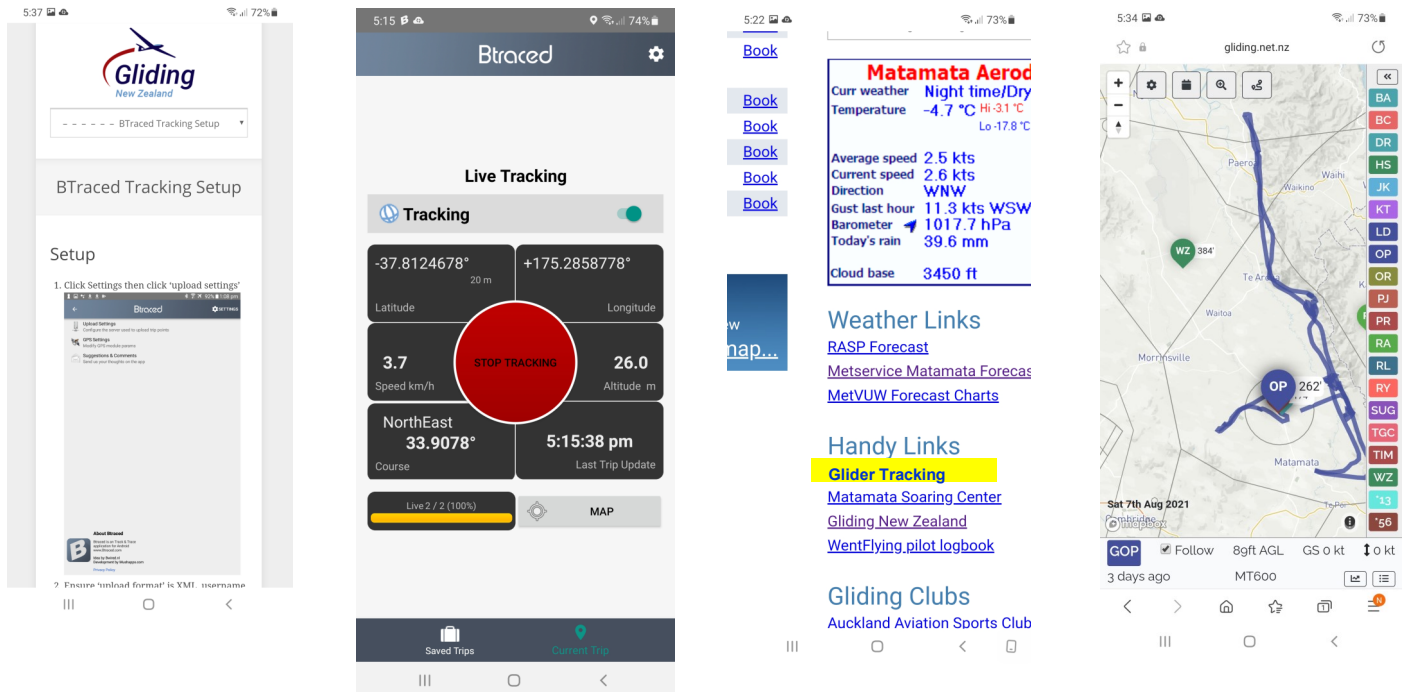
5:37 72%

Gliding
New Zealand

– – – – – – BTraced Tracking Setup

BTraced Tracking Setup

Setup

1. Click Settings then click 'upload settings'

Btraced SETTINGS
Upload Settings
GPS Settings
Suggestions & Comments

About Btraced

2. Ensure 'upload format' is XML, username

5:15 74%

Btraced

Live Tracking

Tracking

-37.8124678°
20 m
Latitude

+175.2858778°
Longitude

3.7
Speed km/h

STOP TRACKING

26.0
Altitude m

NorthEast
33.9078°
Course

5:15:38 pm
Last Trip Update

Live 2 / 2 (100%)

MAP

Saved Trips
Current Trip

5:22 73%

Book

Book
Book
Book
Book
Book

ew
nap...

Matamata Aerod
Curr weather Night time/Dry
Temperature -4.7 °C Hi -3.1 °C
Lo -17.8 °C

Average speed 2.5 kts
Current speed 2.6 kts
Direction WNW
Gust last hour 11.3 kts WSW
Barometer 1017.7 hPa
Today's rain 39.6 mm

Cloud base 3450 ft

Weather Links
RASP Forecast
Metservice Matamata Forecas
MetVUW Forecast Charts

Handy Links
Glider Tracking
Matamata Soaring Center
Gliding New Zealand
WentFlying pilot logbook

Gliding Clubs
Auckland Aviation Sports Club

5:34 73%

gliding.net.nz

BA
BC
DR
HS
JK
KT
LD
OP
OR
PJ
PR
RA
RL
RY
SUG
TGC
TIM
WZ
'13
'56

WZ 384'
Paeroa
Waikino
Waihi
Te Aroha
Waitoa
Morrinsville
OP 262'
Matamata
Sat 7th Aug 2021
mapbox

GOP Follow 8gft AGL GS 0 kt 0 kt
3 days ago MT600